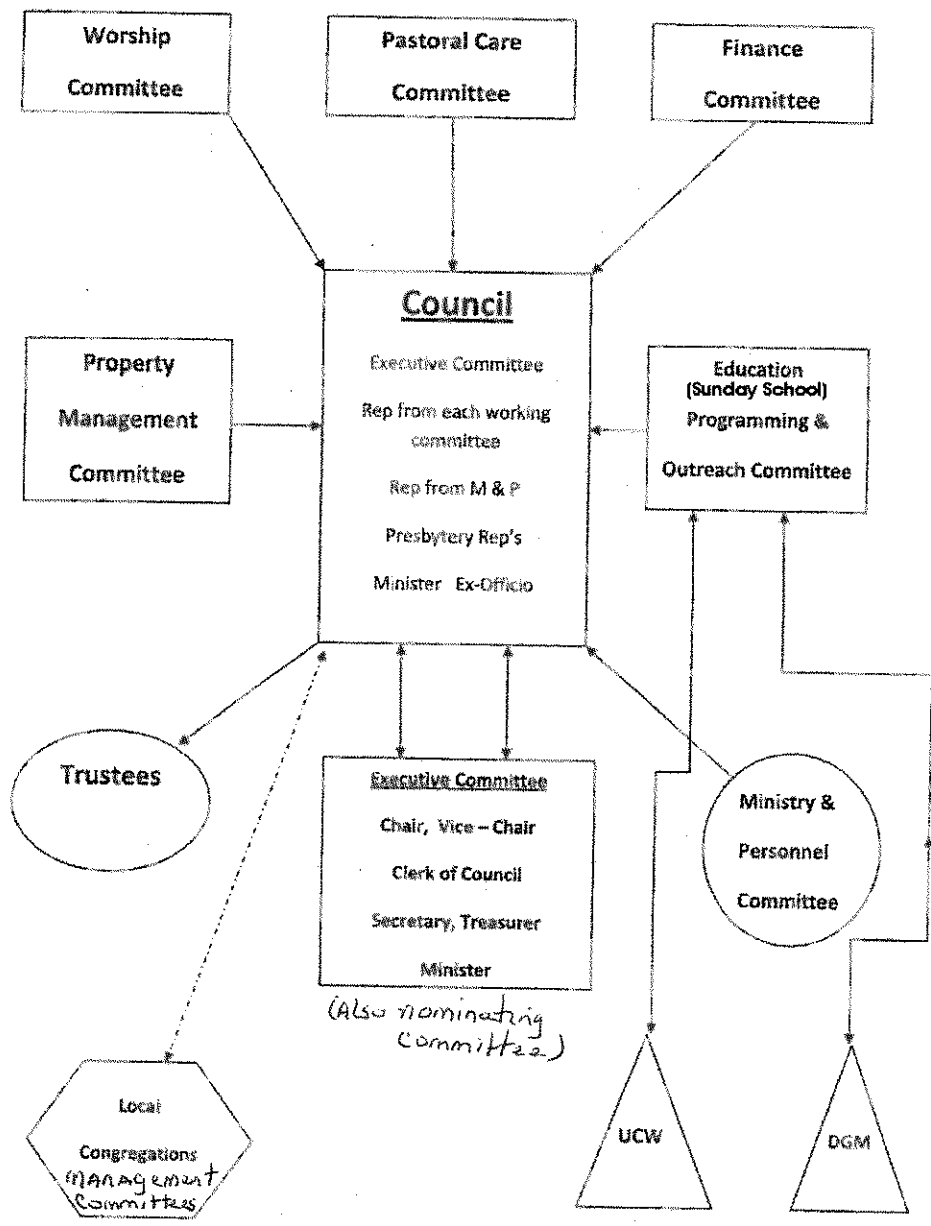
Worship Committee

Pastoral Care Committee

Finance Committee

Council

Executive Committee

Rep from each working committee

Rep from M & P

Presbytery Rep's

Minister Ex-Officio

Property Management Committee

Education (Sunday School) Programming & Outreach Committee

Trustees

Executive Committee

Chair, Vice – Chair

Clerk of Council

Secretary, Treasurer

Minister

(Also nominating Committee)

Ministry & Personnel Committee

Local Congregations Management Committees

UCW

DGM